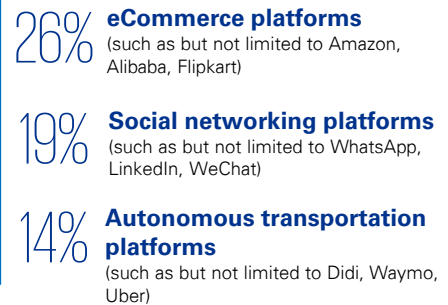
26% eCommerce platforms
(such as but not limited to Amazon, Alibaba, Flipkart)

19% Social networking platforms
(such as but not limited to WhatsApp, LinkedIn, WeChat)

14% Autonomous transportation platforms
(such as but not limited to Didi, Waymo, Uber)